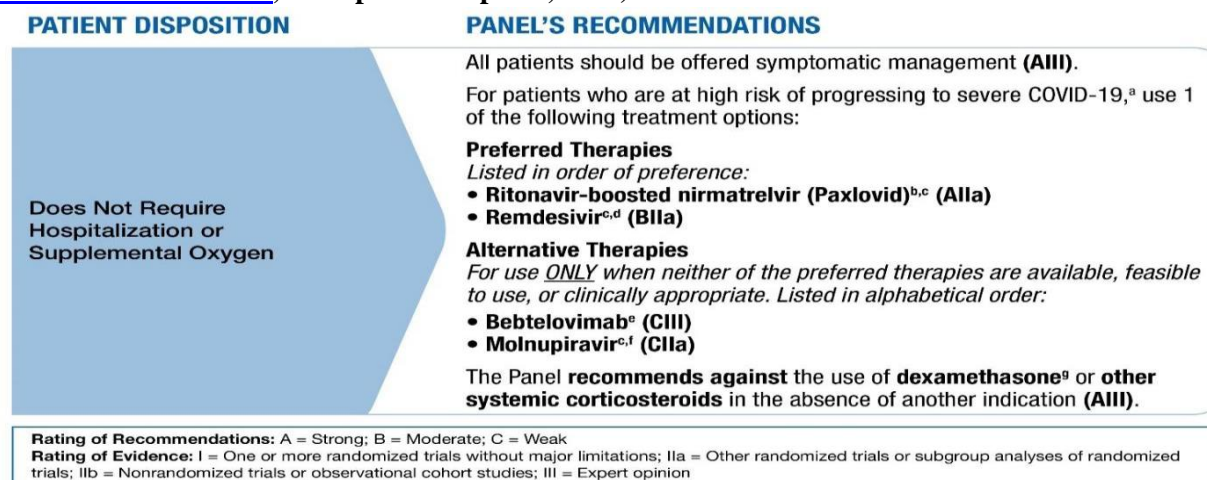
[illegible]

PATIENT DISPOSITION

Does Not Require Hospitalization or Supplemental Oxygen

PANEL'S RECOMMENDATIONS

All patients should be offered symptomatic management **(AIII)**.

For patients who are at high risk of progressing to severe COVID-19,$^{a}$ use 1 of the following treatment options:

**Preferred Therapies**
*Listed in order of preference:*
• **Ritonavir-boosted nirmatrelvir (Paxlovid)$^{b,c}$ (AIIa)**
• **Remdesivir$^{c,d}$ (BIIa)**

**Alternative Therapies**
*For use ONLY when neither of the preferred therapies are available, feasible to use, or clinically appropriate. Listed in alphabetical order:*
• **Bebtelovimab$^{e}$ (CIII)**
• **Molnupiravir$^{c,f}$ (CIIa)**

The Panel **recommends against** the use of **dexamethasone$^{g}$** or **other systemic corticosteroids** in the absence of another indication **(AIII)**.

**Rating of Recommendations:** A = Strong; B = Moderate; C = Weak
**Rating of Evidence:** I = One or more randomized trials without major limitations; IIa = Other randomized trials or subgroup analyses of randomized trials; IIb = Nonrandomized trials or observational cohort studies; III = Expert opinion